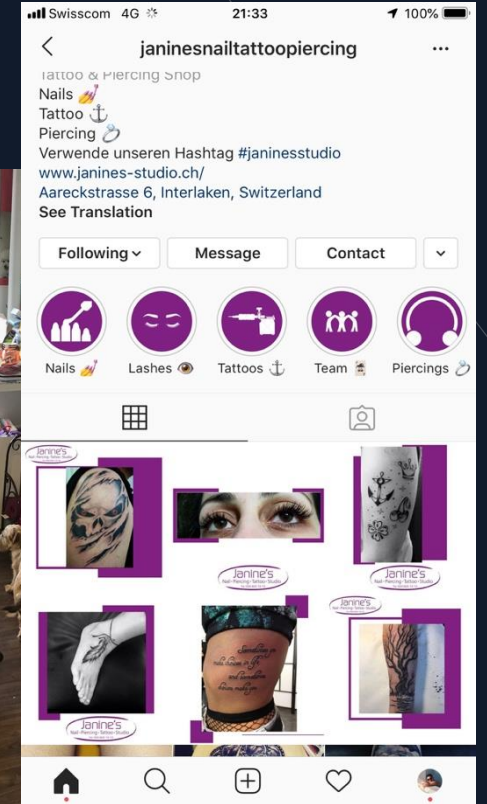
Swisscom 4G 21:33 100%

janinesnailtattoopiercing

Tattoo & Piercing Shop
Nails 💅
Tattoo ⚓
Piercing 💍
Verwende unseren Hashtag #janinesstudio
www.janines-studio.ch/
Aareckstrasse 6, Interlaken, Switzerland
See Translation

Following | Message | Contact

Nails 💅 Lashes 👁 Tattoos ⚓ Team Piercings 💍

Janine's

Janine's
Nail-Piercing-Tattoo-Studio

Janine's
Nail-Piercing-Tattoo-Studio

Janine's

Janine's
Nail-Piercing-Tattoo-Studio

Sometimes you make choices in life and sometimes choices make you

Janine's